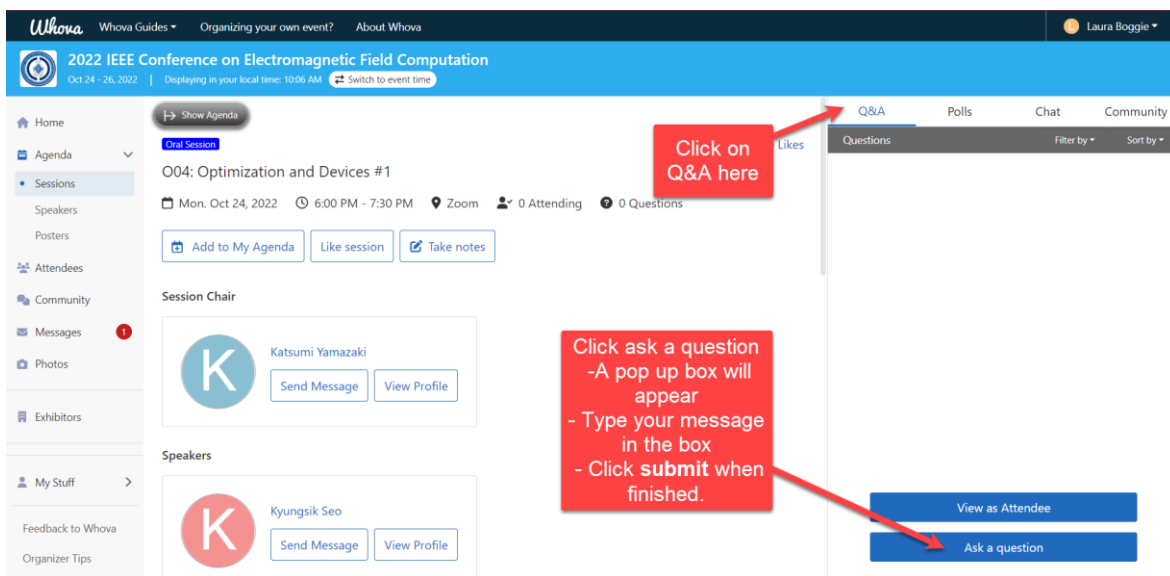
Whova Whova Guides ▾ Organizing your own event? About Whova

L Laura Boggie ▾

2022 IEEE Conference on Electromagnetic Field Computation

Oct 24 - 26, 2022 | Displaying in your local time: 10:06 AM ⇄ Switch to event time

Home

Agenda

Sessions

Speakers

Posters

Attendees

Community

Messages 1

Photos

Exhibitors

My Stuff

Feedback to Whova

Organizer Tips

Show Agenda

Oral Session

O04: Optimization and Devices #1

Likes

Mon. Oct 24, 2022 6:00 PM - 7:30 PM Zoom 0 Attending 0 Questions

Add to My Agenda Like session Take notes

Session Chair

K Katsumi Yamazaki

Send Message View Profile

Speakers

K Kyungsik Seo

Send Message View Profile

Q&A Polls Chat Community

Questions Filter by ▾ Sort by ▾

Click on Q&A here

Click ask a question
-A pop up box will appear
- Type your message in the box
- Click **submit** when finished.

View as Attendee

Ask a question